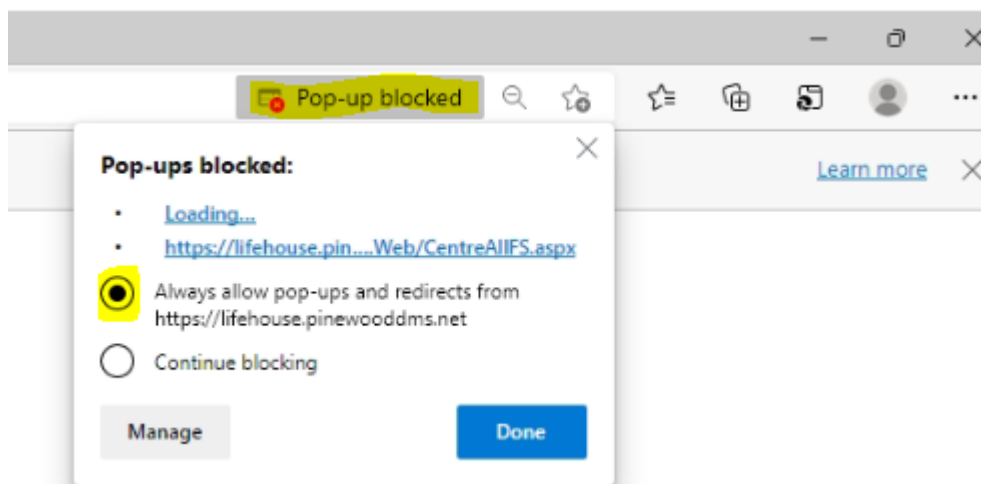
Pop-up blocked

Pop-ups blocked:

Loading...

https://lifehouse.pin....Web/CentreAllFS.aspx

Always allow pop-ups and redirects from https://lifehouse.pinewooddms.net

Continue blocking

Manage

Done

Learn more